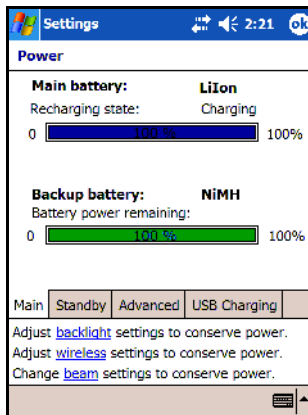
Settings 2:21 ok

Power

Main battery: LiIon
Recharging state: Charging
0 100 % 100%

Backup battery: NiMH
Battery power remaining:
0 100 % 100%

Main Standby Advanced USB Charging

Adjust backlight settings to conserve power.
Adjust wireless settings to conserve power.
Change beam settings to conserve power.